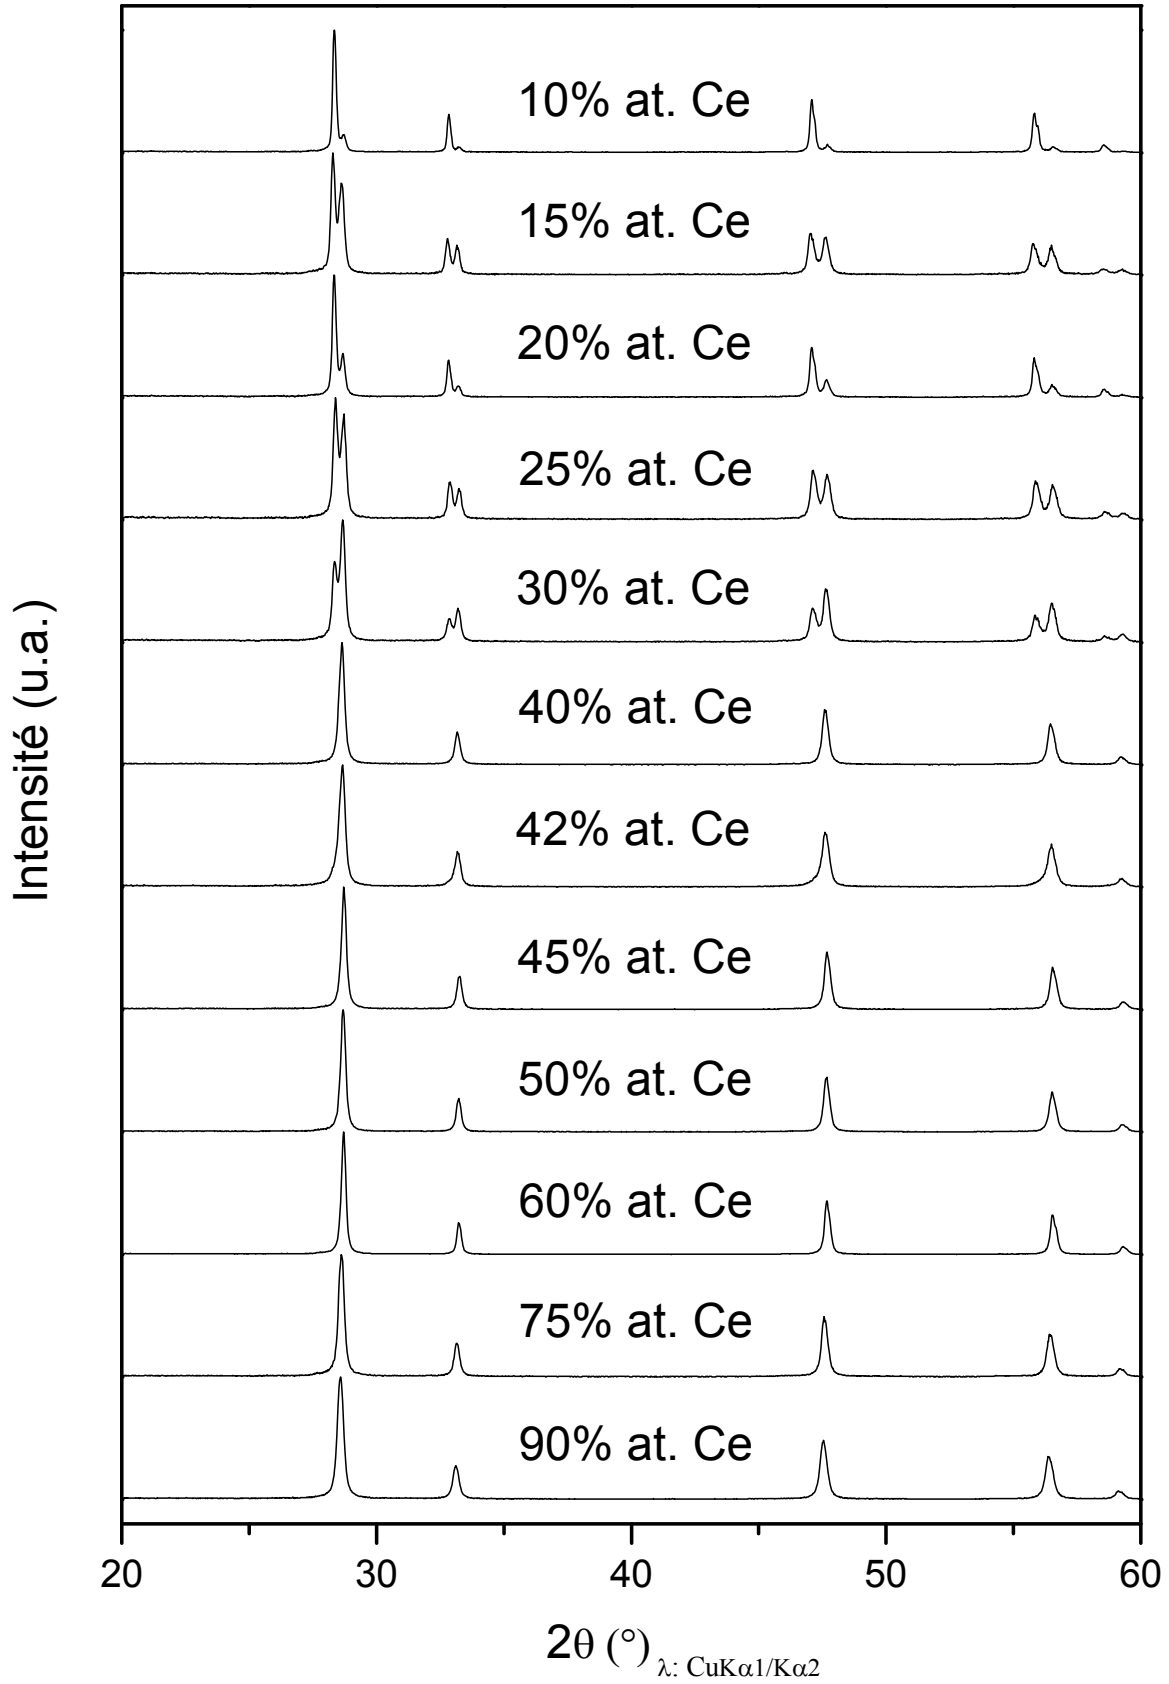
10% at. Ce
15% at. Ce
20% at. Ce
25% at. Ce
30% at. Ce
40% at. Ce
42% at. Ce
45% at. Ce
50% at. Ce
60% at. Ce
75% at. Ce
90% at. Ce

Intensité (u.a.)

20
30
40
50
60

$2\theta$ (°)$_{\lambda: CuK\alpha1/K\alpha2}$